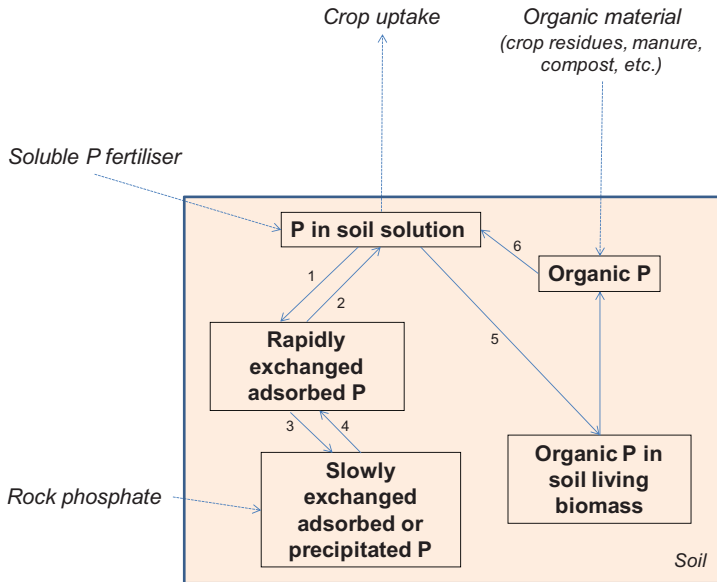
Crop uptake

Organic material
(crop residues, manure, compost, etc.)

Soluble P fertiliser

P in soil solution

1

2

6

Organic P

5

Rapidly exchanged adsorbed P

3

4

Organic P in soil living biomass

Rock phosphate

Slowly exchanged adsorbed or precipitated P

Soil